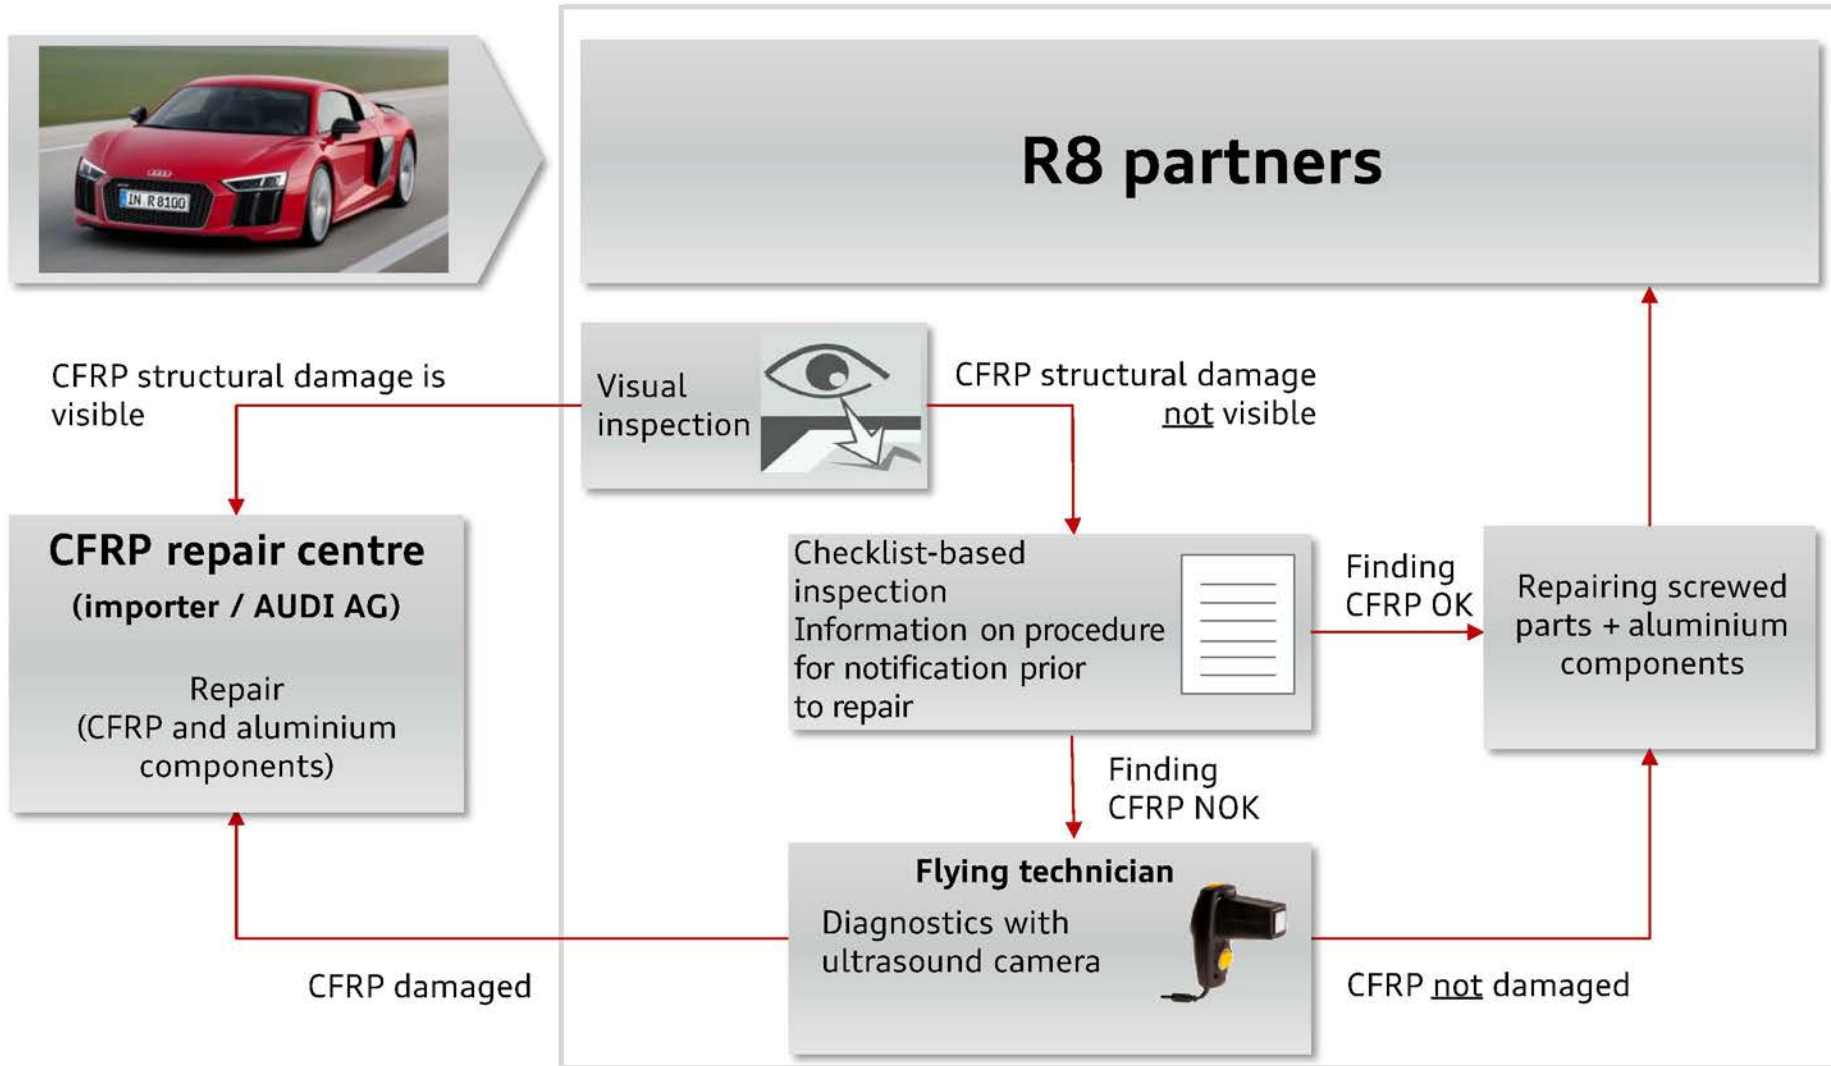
IN R 8100

R8 partners

CFRP structural damage is visible

Visual inspection

CFRP structural damage not visible

CFRP repair centre
(importer / AUDI AG)

Repair
(CFRP and aluminium components)

Checklist-based inspection
Information on procedure for notification prior to repair

Finding CFRP OK

Repairing screwed parts + aluminium components

Finding CFRP NOK

Flying technician
Diagnostics with ultrasound camera

CFRP damaged

CFRP not damaged